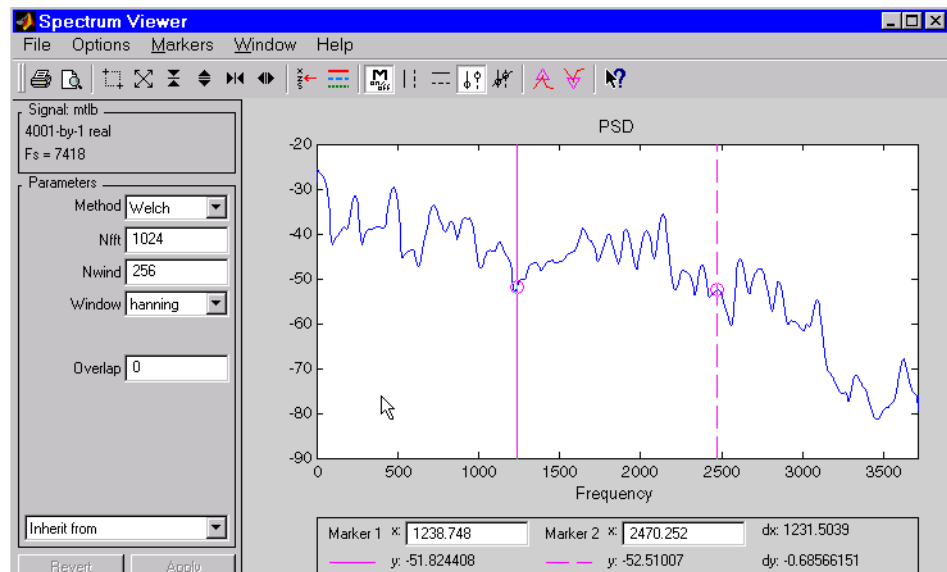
Spectrum Viewer

File Options Markers Window Help

Signal: mtlb
4001-by-1 real
Fs = 7418

Parameters
Method Welch
Nfft 1024
Nwind 256
Window hanning

Overlap 0

Inherit from

Revert Apply

PSD

-20
-30
-40
-50
-60
-70
-80
-90

0 500 1000 1500 2000 2500 3000 3500

Frequency

Marker 1 x: 1238.748
Marker 2 x: 2470.252
dx: 1231.5039
y: -51.824408
y: -52.51007
dy: -0.68566151